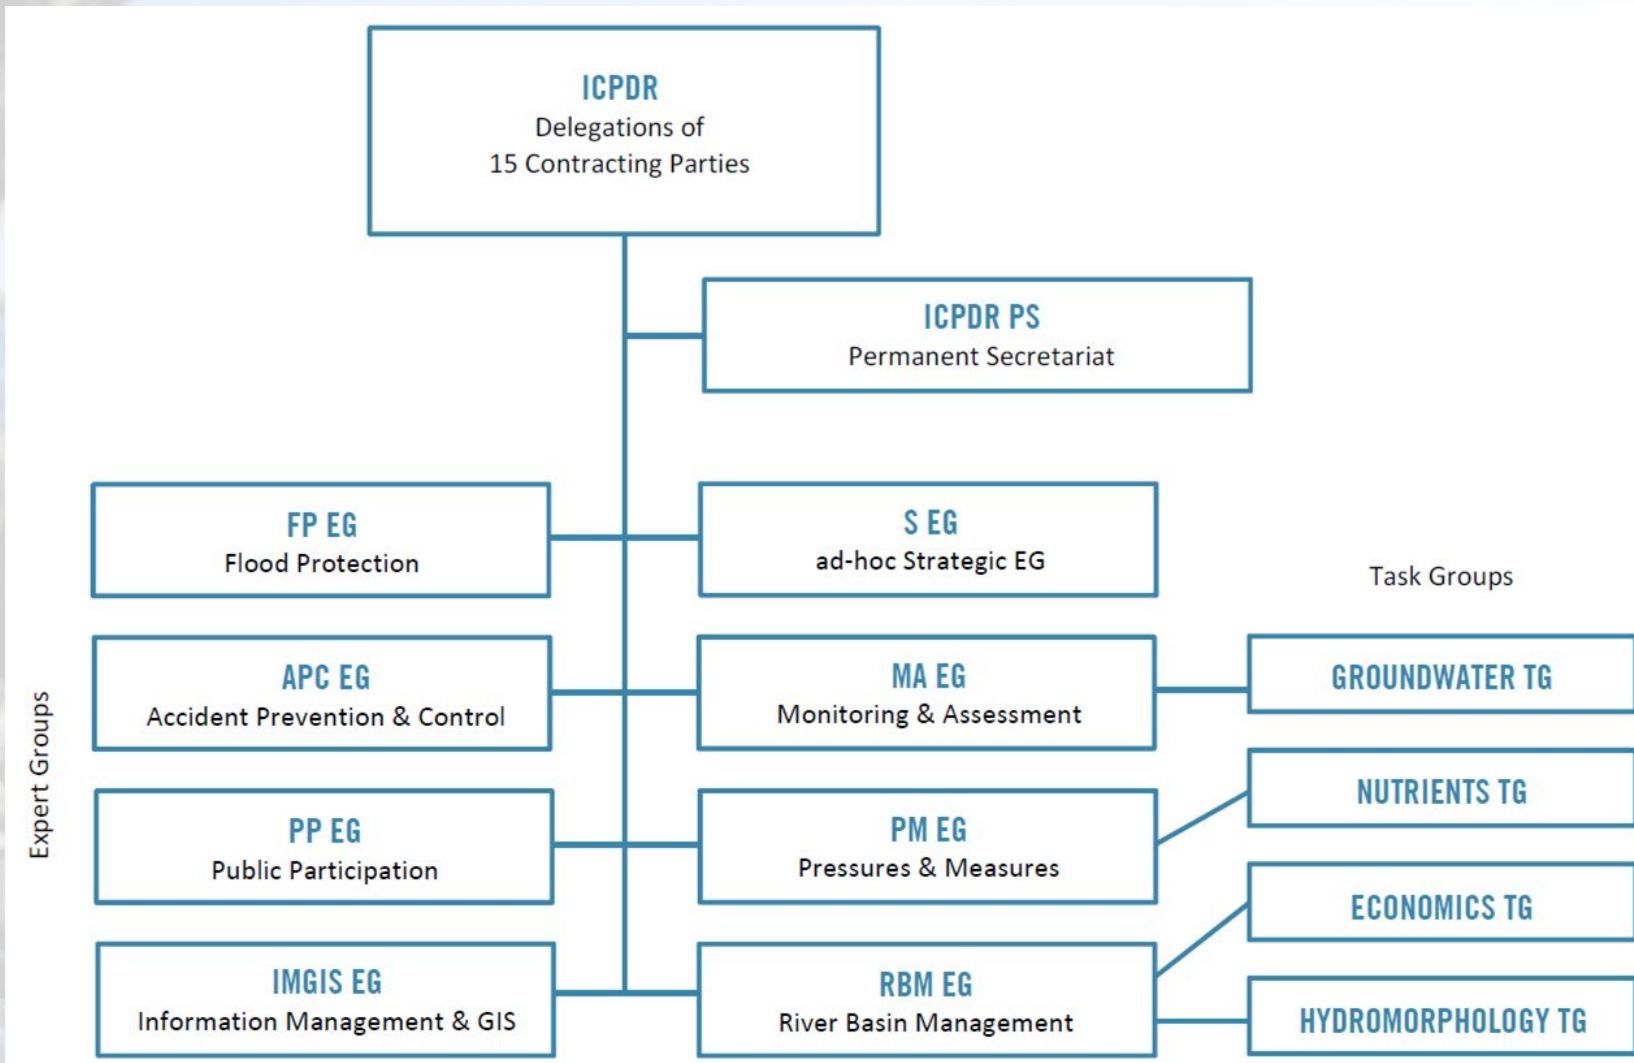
ICPDR
Delegations of
15 Contracting Parties

ICPDR PS
Permanent Secretariat

Expert Groups

FP EG
Flood Protection

S EG
ad-hoc Strategic EG

Task Groups

APC EG
Accident Prevention & Control

MA EG
Monitoring & Assessment

GROUNDWATER TG

PP EG
Public Participation

PM EG
Pressures & Measures

NUTRIENTS TG

ECONOMICS TG

IMGIS EG
Information Management & GIS

RBM EG
River Basin Management

HYDROMORPHOLOGY TG